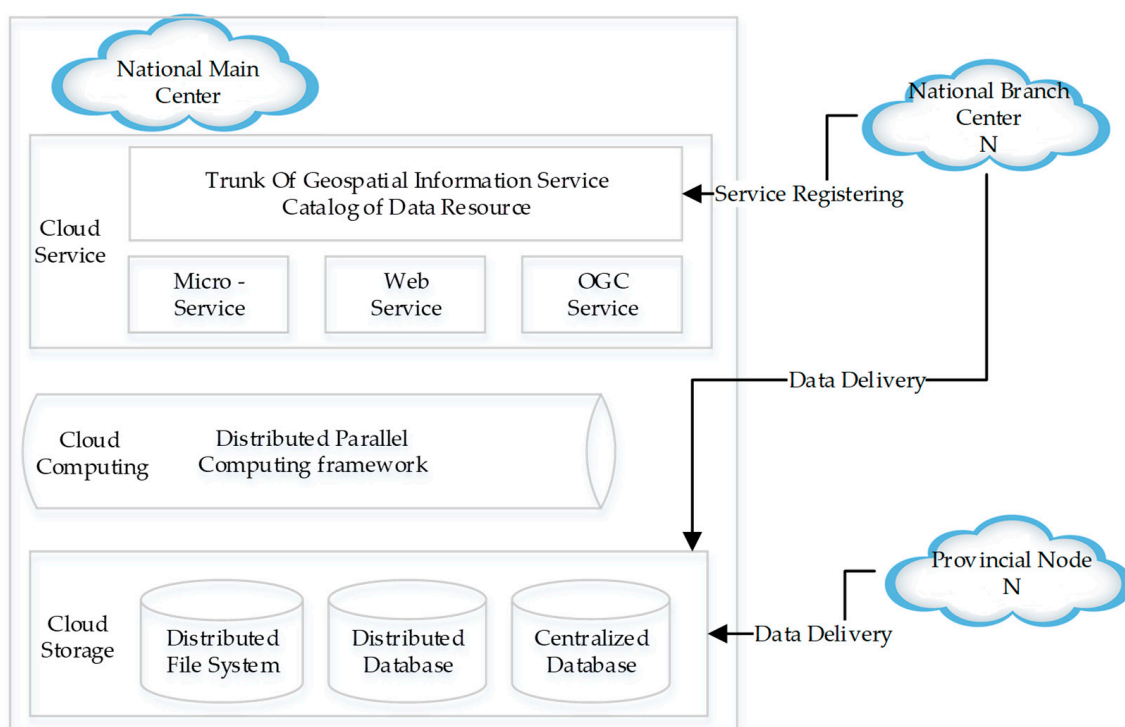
National Main Center

National Branch Center N

Cloud Service

Trunk Of Geospatial Information Service
Catalog of Data Resource

Service Registering

Micro - Service

Web Service

OGC Service

Data Delivery

Cloud Computing

Distributed Parallel Computing framework

Provincial Node N

Cloud Storage

Distributed File System

Distributed Database

Centralized Database

Data Delivery